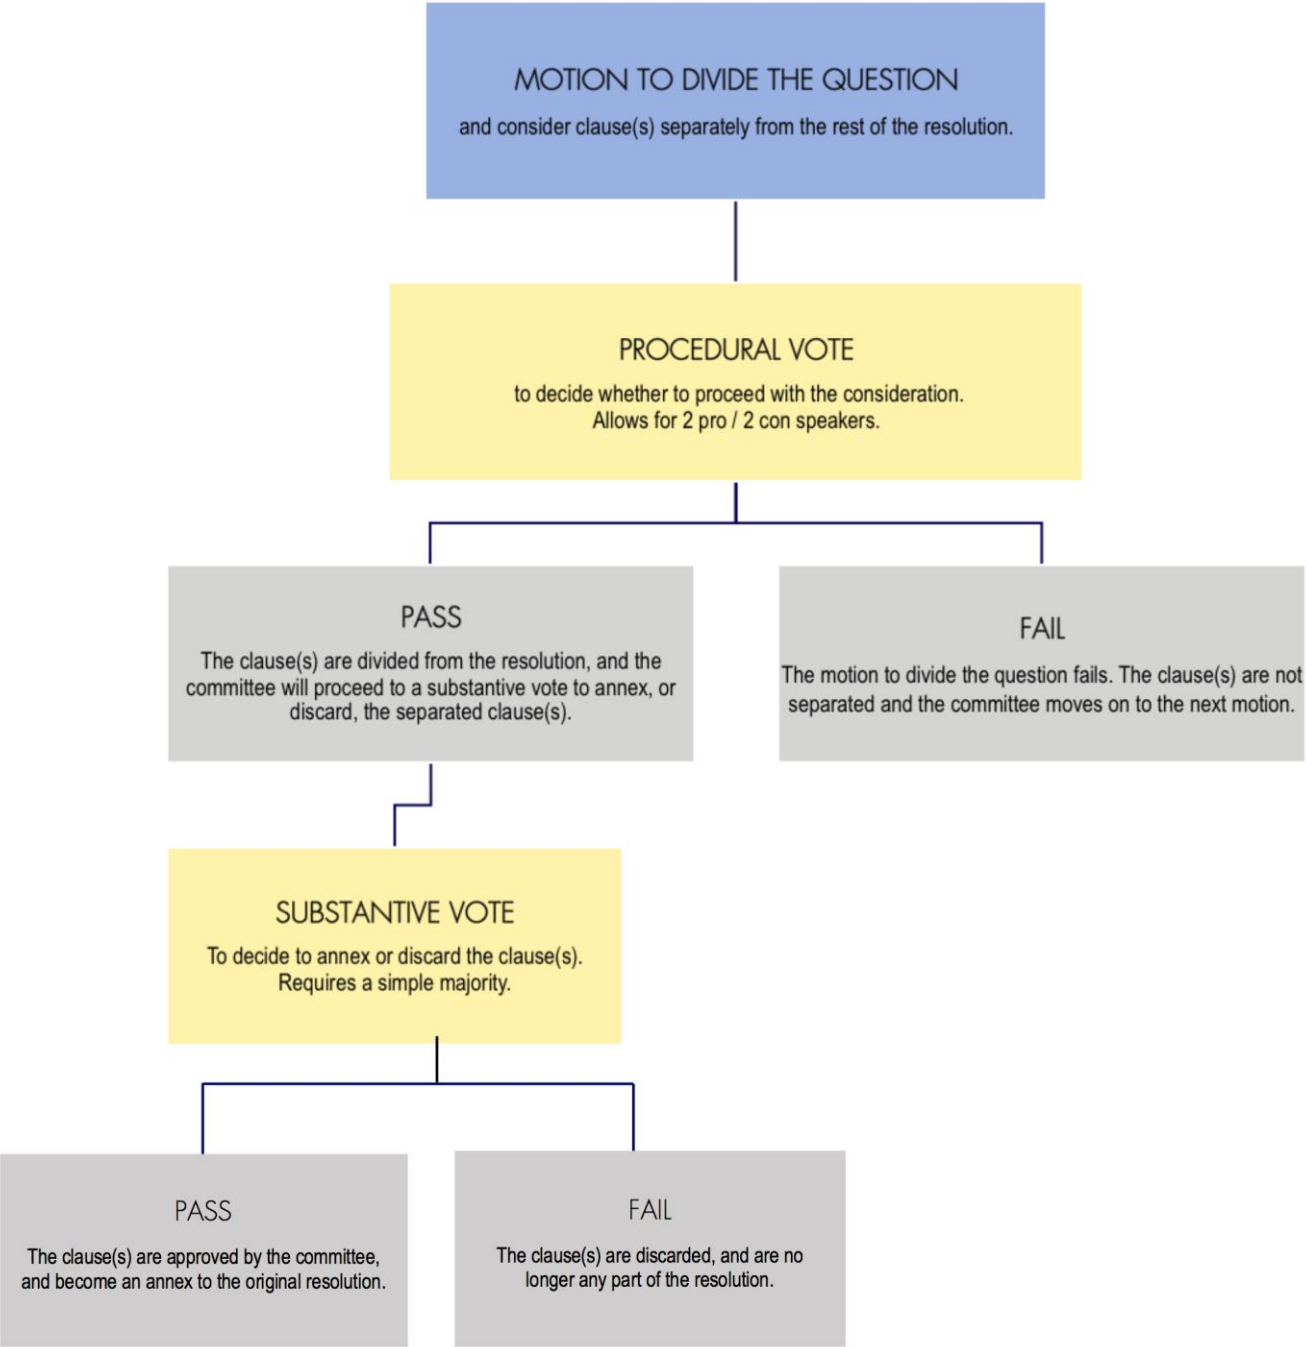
MOTION TO DIVIDE THE QUESTION

and consider clause(s) separately from the rest of the resolution.

PROCEDURAL VOTE

to decide whether to proceed with the consideration. Allows for 2 pro / 2 con speakers.

PASS

The clause(s) are divided from the resolution, and the committee will proceed to a substantive vote to annex, or discard, the separated clause(s).

FAIL

The motion to divide the question fails. The clause(s) are not separated and the committee moves on to the next motion.

SUBSTANTIVE VOTE

To decide to annex or discard the clause(s). Requires a simple majority.

PASS

The clause(s) are approved by the committee, and become an annex to the original resolution.

FAIL

The clause(s) are discarded, and are no longer any part of the resolution.